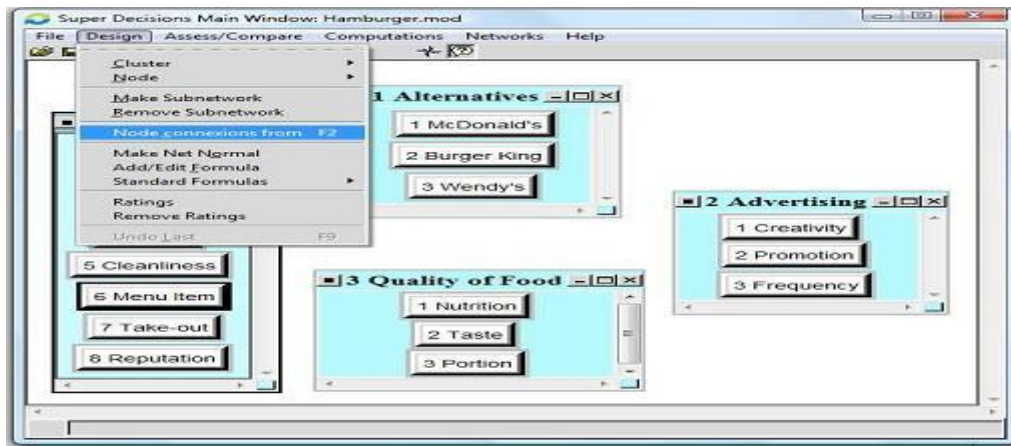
Super Decisions Main Window: Hamburger.mod

File Design Assess/Compare Computations Networks Help

Cluster
Node
Make Subnetwork
Remove Subnetwork
Node connexions from F2
Make Net Normal
Add/Edit Formula
Standard Formulas
Ratings
Remove Ratings
Undo Last F9

1 Alternatives
1 McDonald's
2 Burger King
3 Wendy's

2 Advertising
1 Creativity
2 Promotion
3 Frequency

5 Cleanliness
6 Menu Item
7 Take-out
8 Reputation

3 Quality of Food
1 Nutrition
2 Taste
3 Portion